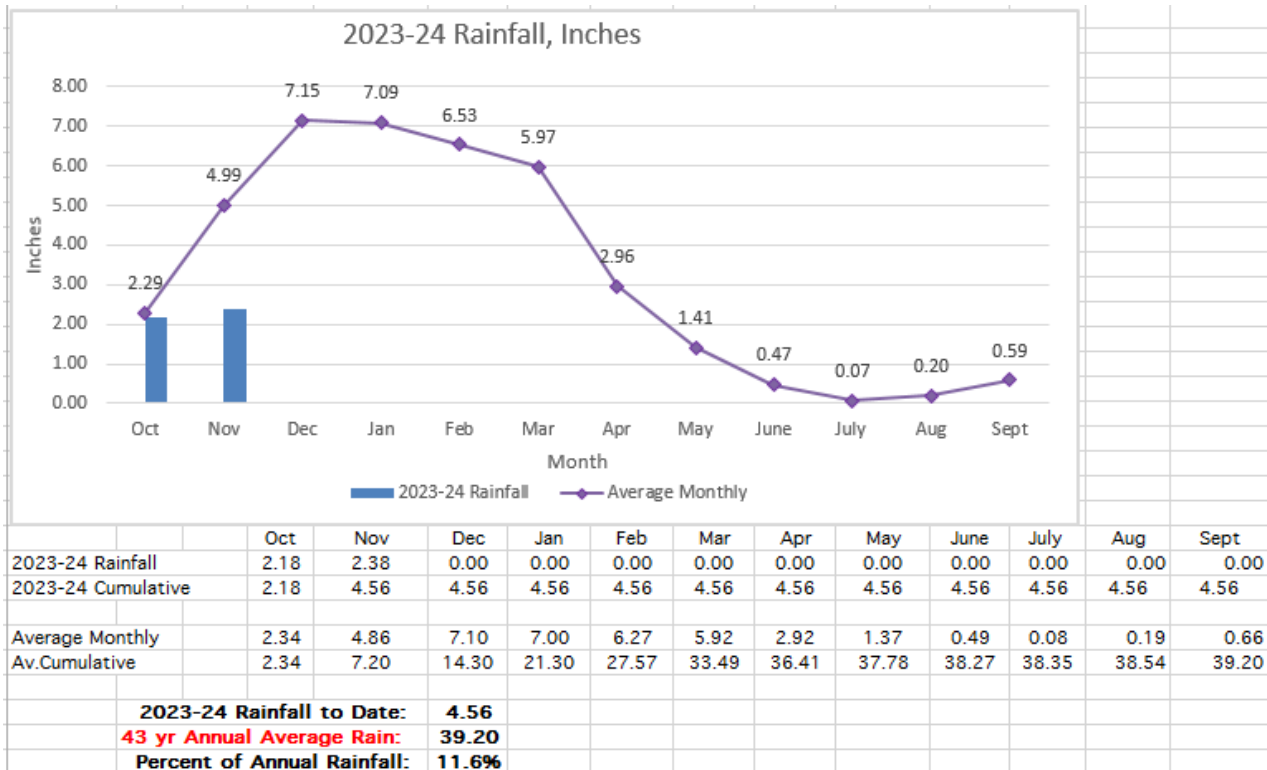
2023-24 Rainfall, Inches

8.00
7.00
6.00
5.00
4.00
3.00
2.00
1.00
0.00

Inches

2.29
4.99
7.15
7.09
6.53
5.97
2.96
1.41
0.47
0.07
0.20
0.59

Oct Nov Dec Jan Feb Mar Apr May June July Aug Sept

Month

2023-24 Rainfall
Average Monthly

| | Oct | Nov | Dec | Jan | Feb | Mar | Apr | May | June | July | Aug | Sept |
|---|---|---|---|---|---|---|---|---|---|---|---|---|
| 2023-24 Rainfall | 2.18 | 2.38 | 0.00 | 0.00 | 0.00 | 0.00 | 0.00 | 0.00 | 0.00 | 0.00 | 0.00 | 0.00 |
| 2023-24 Cumulative | 2.18 | 4.56 | 4.56 | 4.56 | 4.56 | 4.56 | 4.56 | 4.56 | 4.56 | 4.56 | 4.56 | 4.56 |
| Average Monthly | 2.34 | 4.86 | 7.10 | 7.00 | 6.27 | 5.92 | 2.92 | 1.37 | 0.49 | 0.08 | 0.19 | 0.66 |
| Av.Cumulative | 2.34 | 7.20 | 14.30 | 21.30 | 27.57 | 33.49 | 36.41 | 37.78 | 38.27 | 38.35 | 38.54 | 39.20 |

| | |
|---|---|
| 2023-24 Rainfall to Date: | 4.56 |
| 43 yr Annual Average Rain: | 39.20 |
| Percent of Annual Rainfall: | 11.6% |